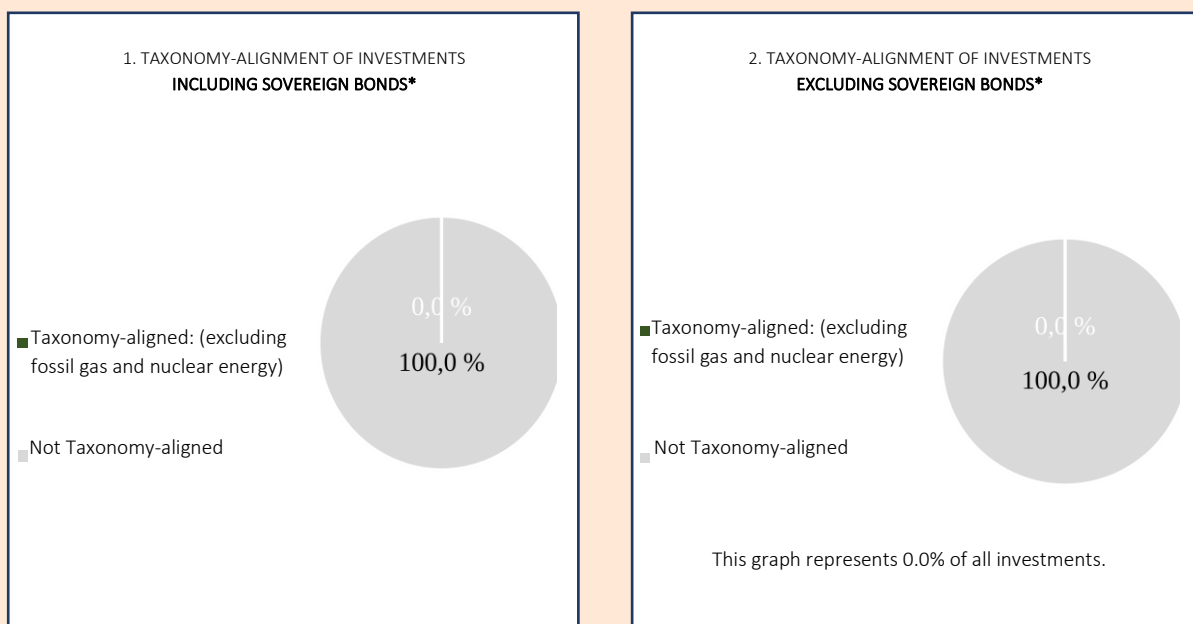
1. TAXONOMY-ALIGNMENT OF INVESTMENTS
INCLUDING SOVEREIGN BONDS*

Taxonomy-aligned: (excluding fossil gas and nuclear energy)

Not Taxonomy-aligned

0,0 %

100,0 %

2. TAXONOMY-ALIGNMENT OF INVESTMENTS
EXCLUDING SOVEREIGN BONDS*

Taxonomy-aligned: (excluding fossil gas and nuclear energy)

Not Taxonomy-aligned

0,0 %

100,0 %

This graph represents 0.0% of all investments.